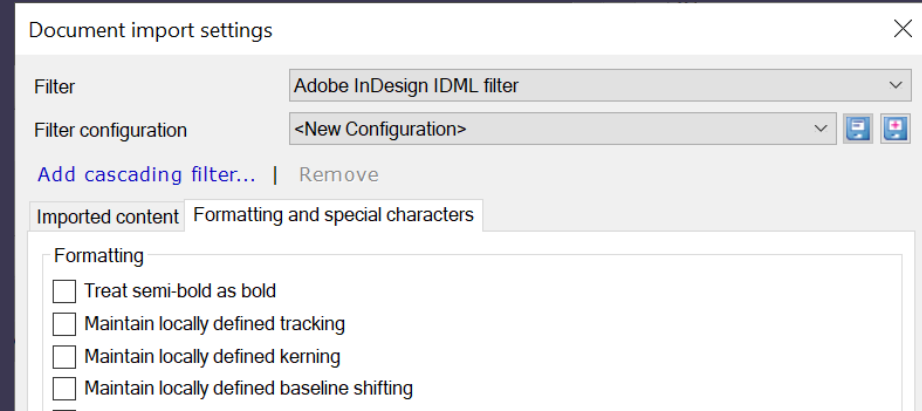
Document import settings

Filter | Adobe InDesign IDML filter

Filter configuration | <New Configuration>

Add cascading filter... | Remove

Imported content | Formatting and special characters

Formatting

Treat semi-bold as bold

Maintain locally defined tracking

Maintain locally defined kerning

Maintain locally defined baseline shifting